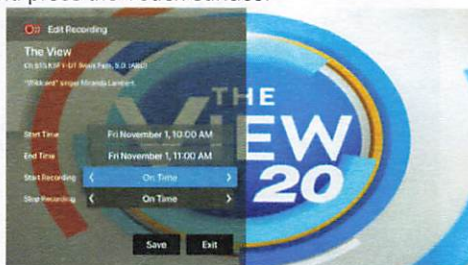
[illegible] press the Mosaic car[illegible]

Edit Recording

The View

Ch 515 KSFY-DT Sioux Falls, S.D. (ABC)

"Wildcard" singer Miranda Lambert.

Start Time

Fri November 1, 10:00 AM

End Time

Fri November 1, 11:00 AM

Start Recording

On Time

Stop Recording

On Time

Save

Exit

THE

VIEW

20